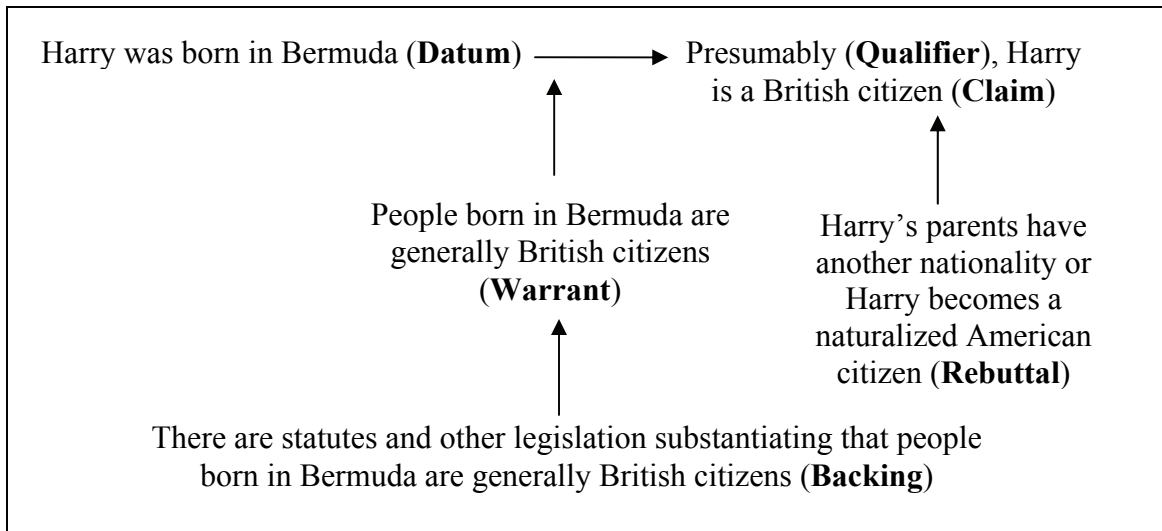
Harry was born in Bermuda (**Datum**)

Presumably (**Qualifier**), Harry is a British citizen (**Claim**)

People born in Bermuda are generally British citizens (**Warrant**)

Harry's parents have another nationality or Harry becomes a naturalized American citizen (**Rebuttal**)

There are statutes and other legislation substantiating that people born in Bermuda are generally British citizens (**Backing**)